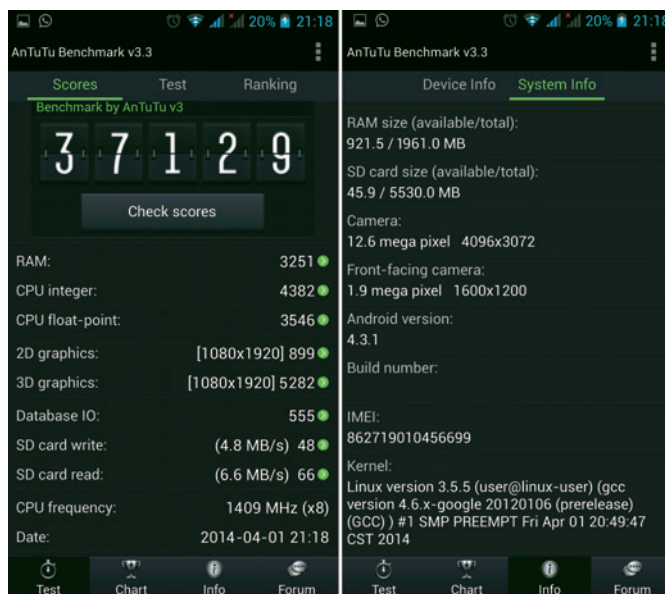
20% 21:18

AnTuTu Benchmark v3.3

Scores Test Ranking

Benchmark by AnTuTu v3

3 7 1 2 9

Check scores

RAM: 3251

CPU integer: 4382

CPU float-point: 3546

2D graphics: [1080x1920] 899

3D graphics: [1080x1920] 5282

Database IO: 555

SD card write: (4.8 MB/s) 48

SD card read: (6.6 MB/s) 66

CPU frequency: 1409 MHz (x8)

Date: 2014-04-01 21:18

Test Chart Info Forum

20% 21:18

AnTuTu Benchmark v3.3

Device Info System Info

RAM size (available/total):
921.5 / 1961.0 MB

SD card size (available/total):
45.9 / 5530.0 MB

Camera:
12.6 mega pixel 4096x3072

Front-facing camera:
1.9 mega pixel 1600x1200

Android version:
4.3.1

Build number:

IMEI:
862719010456699

Kernel:
Linux version 3.5.5 (user@linux-user) (gcc version 4.6.x-google 20120106 (prerelease) (GCC) ) #1 SMP PREEMPT Fri Apr 01 20:49:47 CST 2014

Test Chart Info Forum